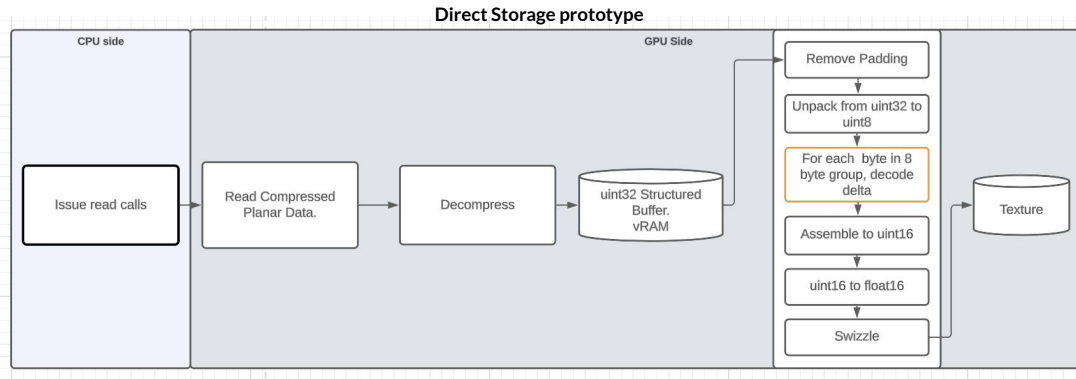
Direct Storage prototype

CPU side

GPU Side

Issue read calls

Read Compressed Planar Data.

Decompress

uint32 Structured Buffer. vRAM

Remove Padding

Unpack from uint32 to uint8

For each byte in 8 byte group, decode delta

Assemble to uint16

uint16 to float16

Swizzle

Texture